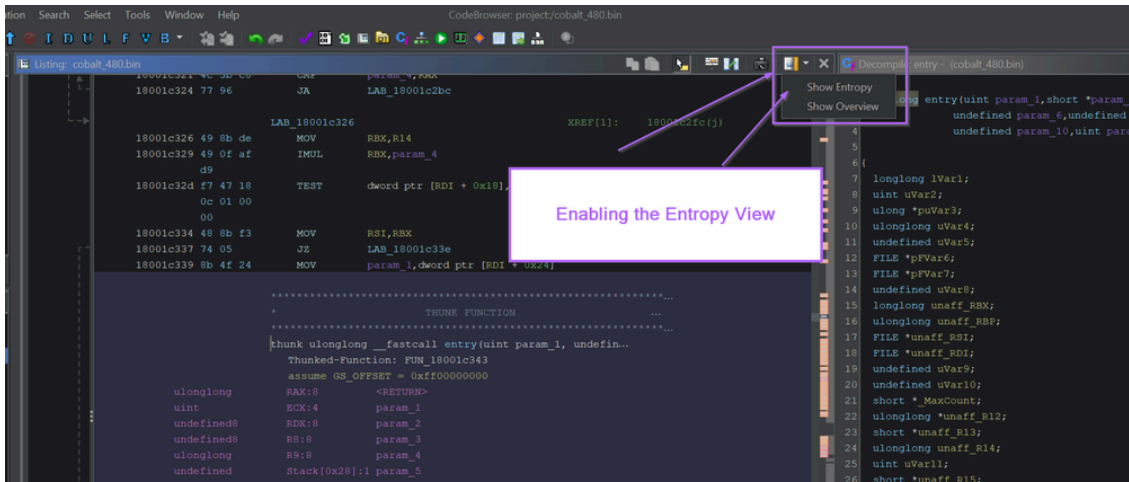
ation Search Select Tools Window Help

CodeBrowser: project:/cobalt_480.bin

Listing: cobalt_480.bin

Decompile: entry - (cobalt_480.bin)

Show Entropy
Show Overview

Enabling the Entropy View

18001c324 77 96 JA LAB_18001c2bc

LAB_18001c326 XREF[1]: 18001c2fc(j)
18001c326 49 8b de MOV RBX,R14
18001c329 49 0f af IMUL RBX,param_4
d9
18001c32d f7 47 18 TEST dword ptr [RDI + 0x18],
0c 01 00
00
18001c334 48 8b f3 MOV RSI,RBX
18001c337 74 05 JZ LAB_18001c33e
18001c339 8b 4f 24 MOV param_1,dword ptr [RDI + 0x24]

**********************************************************...
* THUNK FUNCTION ...
**********************************************************...
thunk ulonglong __fastcall entry(uint param_1, undefin...
Thunked-Function: FUN_18001c343
assume GS_OFFSET = 0xff00000000
ulonglong RAX:8 <RETURN>
uint ECX:4 param_1
undefined8 RDX:8 param_2
undefined8 R8:8 param_3
ulonglong R9:8 param_4
undefined Stack[0x28]:1 param_5

ulong entry(uint param_1,short *param_
undefined param_6,undefined
4 undefined param_10,uint par
5
6 {
7 longlong lVar1;
8 uint uVar2;
9 ulong *puVar3;
10 ulonglong uVar4;
11 undefined uVar5;
12 FILE *pFVar6;
13 FILE *pFVar7;
14 undefined uVar8;
15 longlong unaff_RBX;
16 ulonglong unaff_RBP;
17 FILE *unaff_RSI;
18 FILE *unaff_RDI;
19 undefined uVar9;
20 undefined uVar10;
21 short *_MaxCount;
22 ulonglong *unaff_R12;
23 short *unaff_R13;
24 ulonglong unaff_R14;
25 uint uVar11;
26 short *unaff_R15;